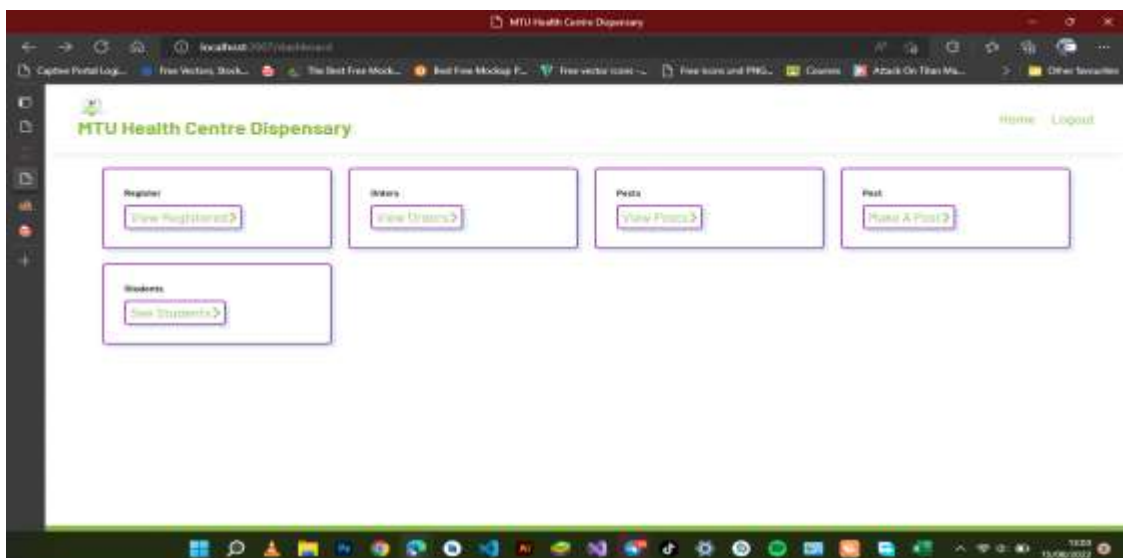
MTU Health Centre Dispensary

localhost:3007/dashboard

Captive Portal Log... Free Vectors, Stock... The Best Free Mock... Best Free Mockup P... Free vector icons -... Free Icons and PNG... Courses Attack On Titan Ma... Other favourites

MTU Health Centre Dispensary

Home Logout

Register
View Registered>

Orders
View Orders>

Posts
View Posts>

Post
Make A Post>

Students
See Students>